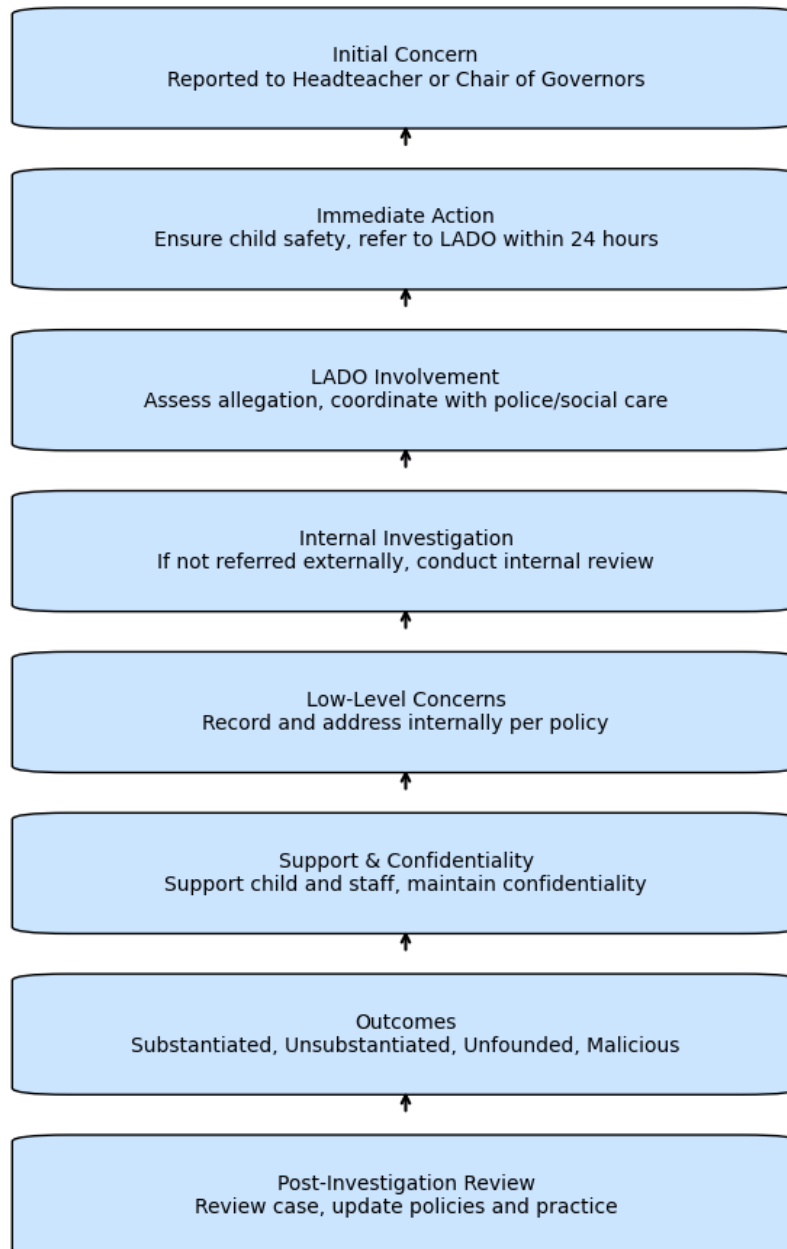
Initial Concern
Reported to Headteacher or Chair of Governors

Immediate Action
Ensure child safety, refer to LADO within 24 hours

LADO Involvement
Assess allegation, coordinate with police/social care

Internal Investigation
If not referred externally, conduct internal review

Low-Level Concerns
Record and address internally per policy

Support & Confidentiality
Support child and staff, maintain confidentiality

Outcomes
Substantiated, Unsubstantiated, Unfounded, Malicious

Post-Investigation Review
Review case, update policies and practice